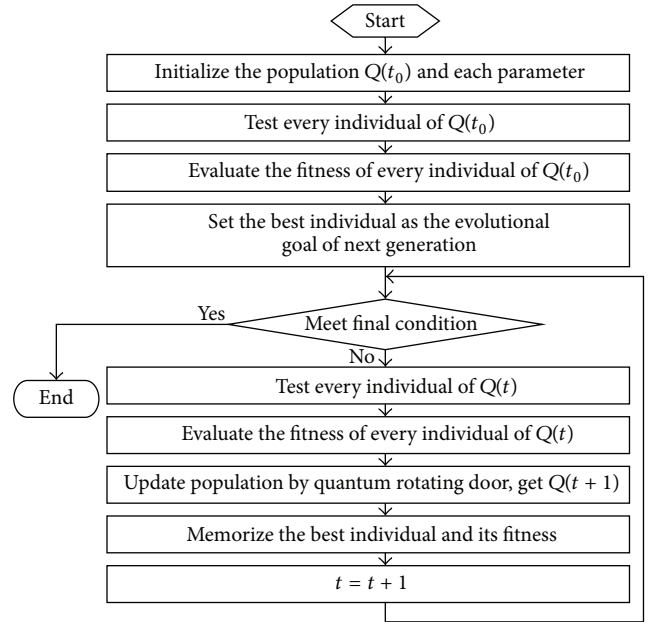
Start

Initialize the population $Q(t_0)$ and each parameter

Test every individual of $Q(t_0)$

Evaluate the fitness of every individual of $Q(t_0)$

Set the best individual as the evolutional goal of next generation

Yes

Meet final condition

No

End

Test every individual of $Q(t)$

Evaluate the fitness of every individual of $Q(t)$

Update population by quantum rotating door, get $Q(t+1)$

Memorize the best individual and its fitness

$t = t + 1$